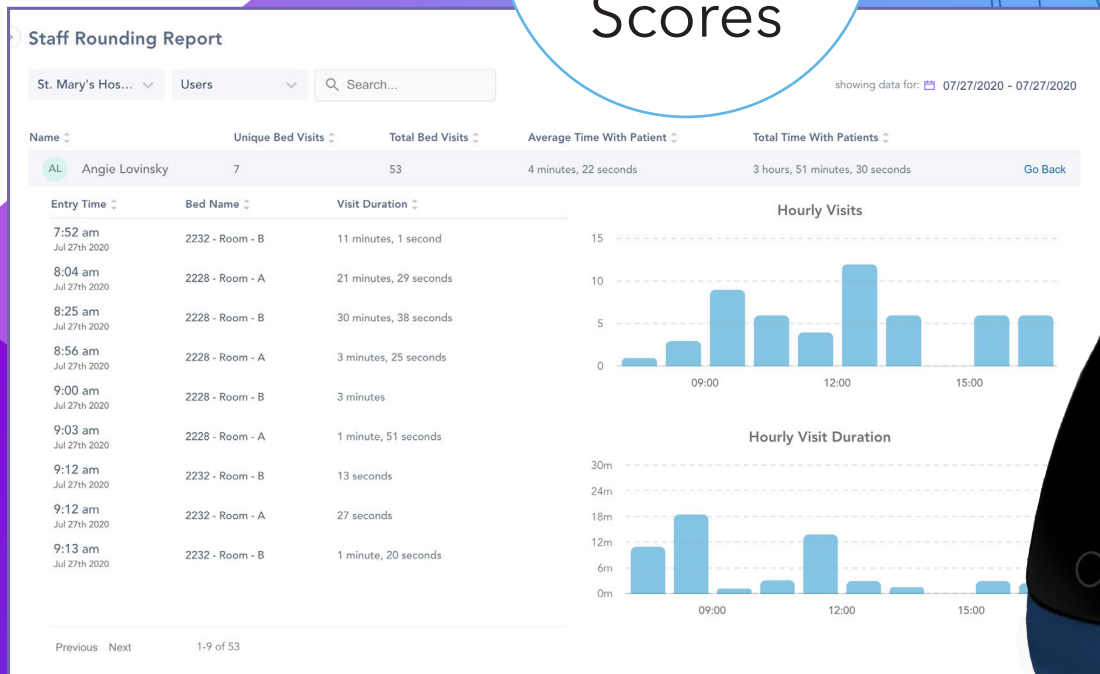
Scores

Staff Rounding Report

St. Mary's Hos... Users Search...

showing data for: 07/27/2020 - 07/27/2020

| Name | Unique Bed Visits | Total Bed Visits | Average Time With Patient | Total Time With Patients | |
|---|---|---|---|---|---|
| AL Angie Lovinsky | 7 | 53 | 4 minutes, 22 seconds | 3 hours, 51 minutes, 30 seconds | Go Back |

| Entry Time | Bed Name | Visit Duration |
|---|---|---|
| 7:52 am Jul 27th 2020 | 2232 - Room - B | 11 minutes, 1 second |
| 8:04 am Jul 27th 2020 | 2228 - Room - A | 21 minutes, 29 seconds |
| 8:25 am Jul 27th 2020 | 2228 - Room - B | 30 minutes, 38 seconds |
| 8:56 am Jul 27th 2020 | 2228 - Room - A | 3 minutes, 25 seconds |
| 9:00 am Jul 27th 2020 | 2228 - Room - B | 3 minutes |
| 9:03 am Jul 27th 2020 | 2228 - Room - A | 1 minute, 51 seconds |
| 9:12 am Jul 27th 2020 | 2232 - Room - B | 13 seconds |
| 9:12 am Jul 27th 2020 | 2232 - Room - A | 27 seconds |
| 9:13 am Jul 27th 2020 | 2232 - Room - B | 1 minute, 20 seconds |

Previous Next 1-9 of 53

Hourly Visits
15
10
5
0
09:00 12:00 15:00

Hourly Visit Duration
30m
24m
18m
12m
6m
0m
09:00 12:00 15:00